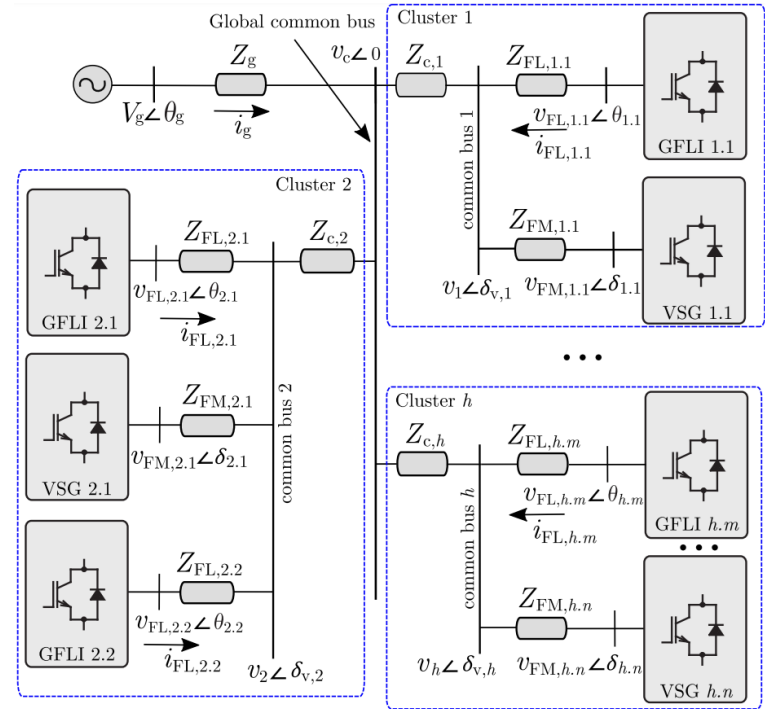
Global common bus

Cluster 1

$v_{\mathrm{c}}\angle 0$

$Z_{\mathrm{g}}$

$V_{\mathrm{g}}\angle\theta_{\mathrm{g}}$

$i_{\mathrm{g}}$

$Z_{\mathrm{c},1}$

$Z_{\mathrm{FL},1.1}$

$v_{\mathrm{FL},1.1}\angle\theta_{1.1}$

$i_{\mathrm{FL},1.1}$

common bus 1

GFLI 1.1

$Z_{\mathrm{FM},1.1}$

$v_1\angle\delta_{\mathrm{v},1}$

$v_{\mathrm{FM},1.1}\angle\delta_{1.1}$

VSG 1.1

Cluster 2

GFLI 2.1

$Z_{\mathrm{FL},2.1}$

$Z_{\mathrm{c},2}$

$v_{\mathrm{FL},2.1}\angle\theta_{2.1}$

$i_{\mathrm{FL},2.1}$

VSG 2.1

$Z_{\mathrm{FM},2.1}$

$v_{\mathrm{FM},2.1}\angle\delta_{2.1}$

common bus 2

GFLI 2.2

$Z_{\mathrm{FL},2.2}$

$v_{\mathrm{FL},2.2}\angle\theta_{2.2}$

$i_{\mathrm{FL},2.2}$

$v_2\angle\delta_{\mathrm{v},2}$

Cluster $h$

$Z_{\mathrm{c},h}$

$Z_{\mathrm{FL},h.m}$

$v_{\mathrm{FL},h.m}\angle\theta_{h.m}$

$i_{\mathrm{FL},h.m}$

GFLI $h.m$

common bus $h$

$Z_{\mathrm{FM},h.n}$

$v_h\angle\delta_{\mathrm{v},h}$

$v_{\mathrm{FM},h.n}\angle\delta_{h.n}$

VSG $h.n$